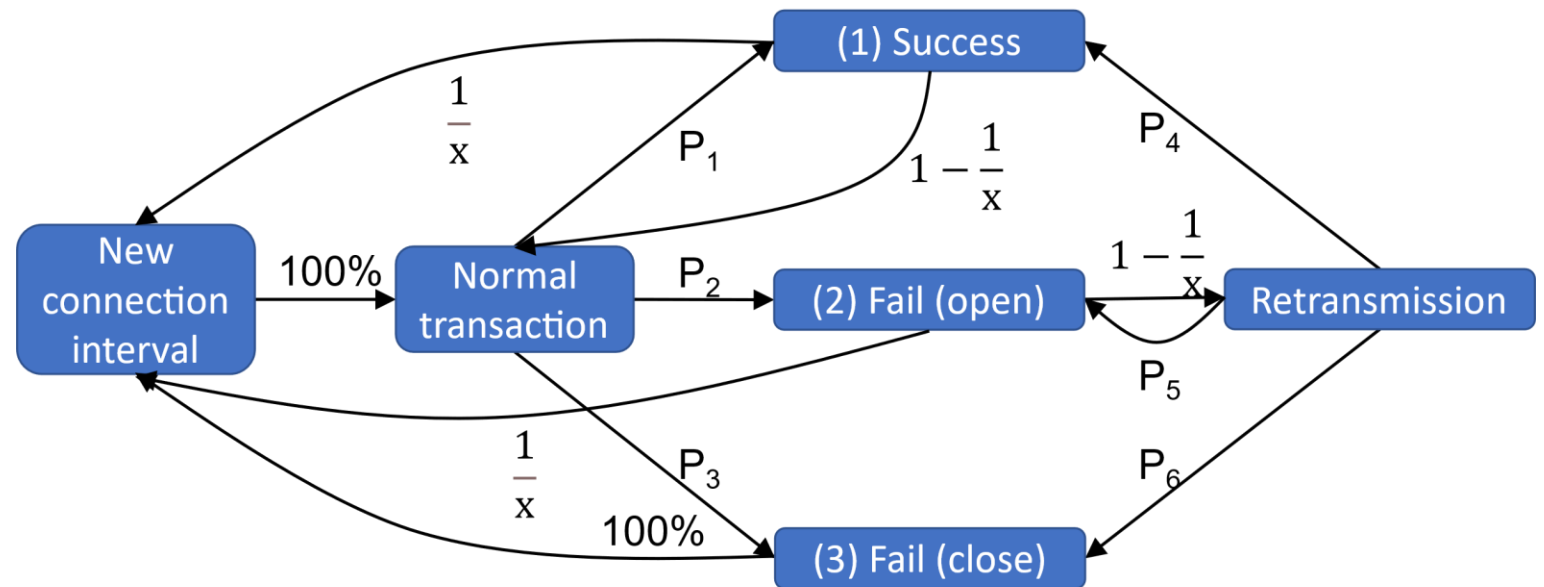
(1) Success

$\frac{1}{x}$

$P_1$

$1-\frac{1}{x}$

$P_4$

New connection interval

100%

Normal transaction

$P_2$

(2) Fail (open)

$1-\frac{1}{x}$

Retransmission

$P_5$

$\frac{1}{x}$

$P_3$

$P_6$

100%

(3) Fail (close)